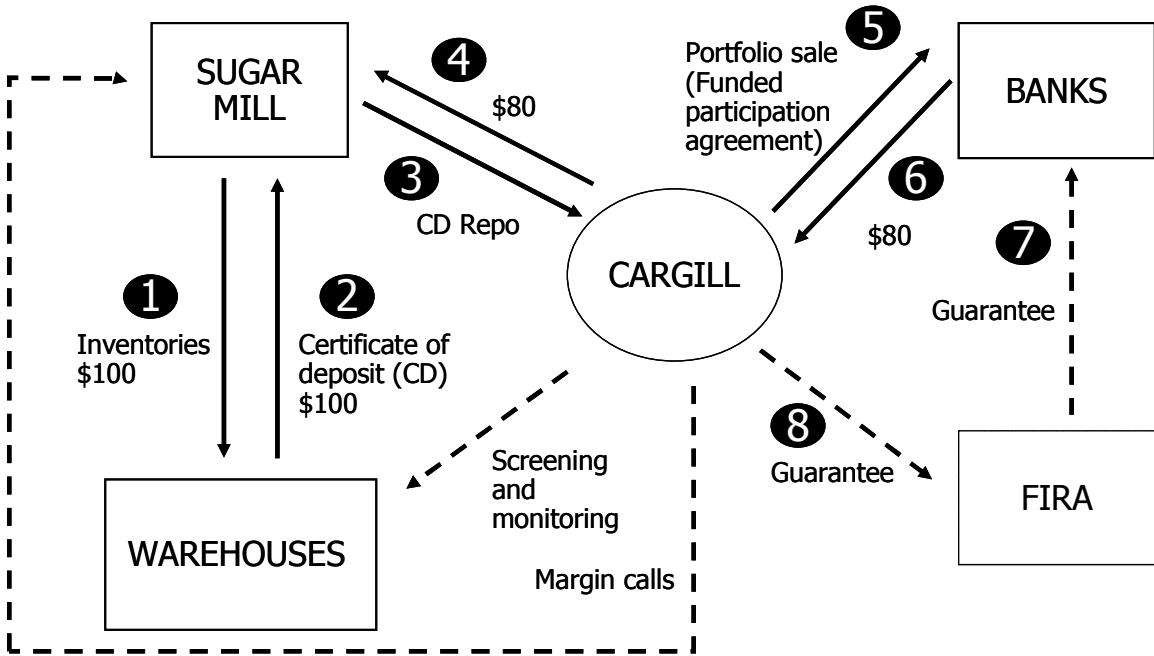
SUGAR MILL

4

$80

3

CD Repo

Portfolio sale (Funded participation agreement)

5

BANKS

6

$80

CARGILL

7

Guarantee

1

Inventories $100

2

Certificate of deposit (CD) $100

8

Guarantee

FIRA

Screening and monitoring

WAREHOUSES

Margin calls